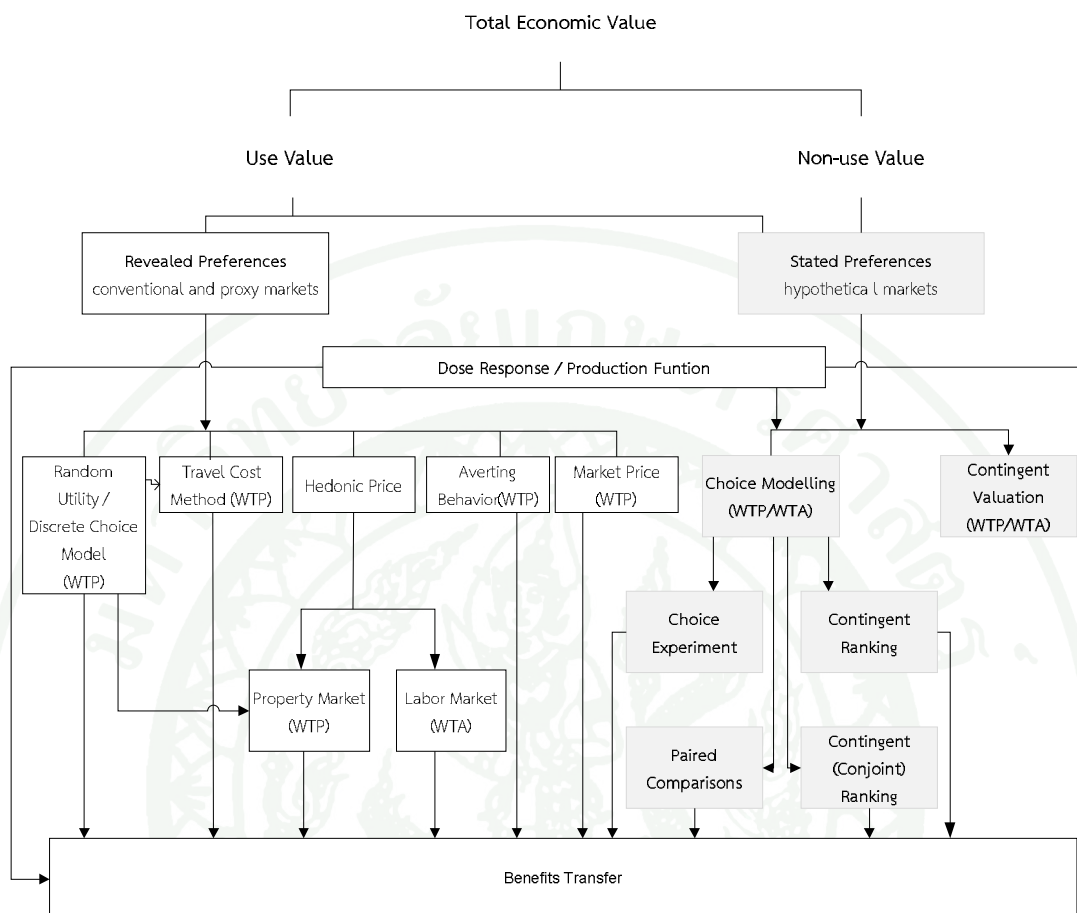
Total Economic Value

Use Value

Non-use Value

Revealed Preferences
conventional and proxy markets

Stated Preferences
hypothetica l markets

Dose Response / Production Funtion

Random Utility / Discrete Choice Model (WTP)

Travel Cost Method (WTP)

Hedonic Price

Averting Behavior(WTP)

Market Price (WTP)

Choice Modelling (WTP/WTA)

Contingent Valuation (WTP/WTA)

Choice Experiment

Contingent Ranking

Property Market (WTP)

Labor Market (WTA)

Paired Comparisons

Contingent (Conjoint) Ranking

Benefits Transfer